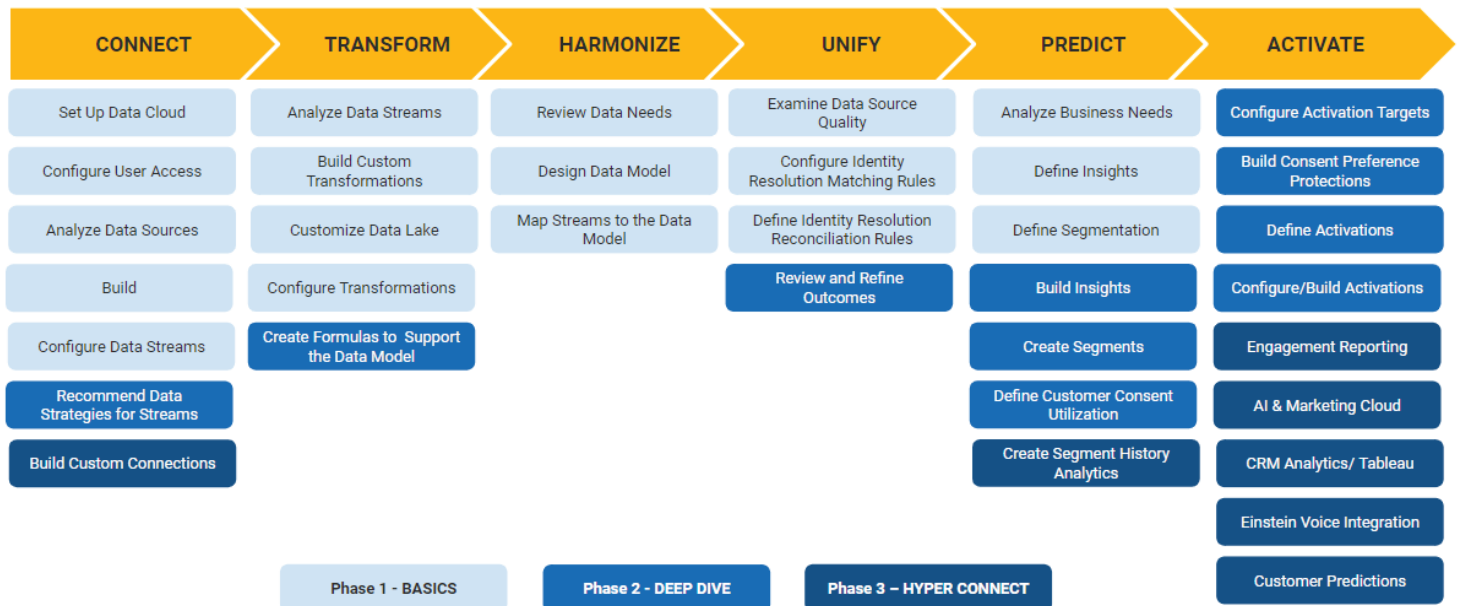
CONNECT

Set Up Data Cloud

Configure User Access

Analyze Data Sources

Build

Configure Data Streams

Recommend Data Strategies for Streams

Build Custom Connections

TRANSFORM

Analyze Data Streams

Build Custom Transformations

Customize Data Lake

Configure Transformations

Create Formulas to Support the Data Model

HARMONIZE

Review Data Needs

Design Data Model

Map Streams to the Data Model

UNIFY

Examine Data Source Quality

Configure Identity Resolution Matching Rules

Define Identity Resolution Reconciliation Rules

Review and Refine Outcomes

PREDICT

Analyze Business Needs

Define Insights

Define Segmentation

Build Insights

Create Segments

Define Customer Consent Utilization

Create Segment History Analytics

ACTIVATE

Configure Activation Targets

Build Consent Preference Protections

Define Activations

Configure/Build Activations

Engagement Reporting

AI & Marketing Cloud

CRM Analytics/ Tableau

Einstein Voice Integration

Customer Predictions

Phase 1 - BASICS

Phase 2 - DEEP DIVE

Phase 3 – HYPER CONNECT